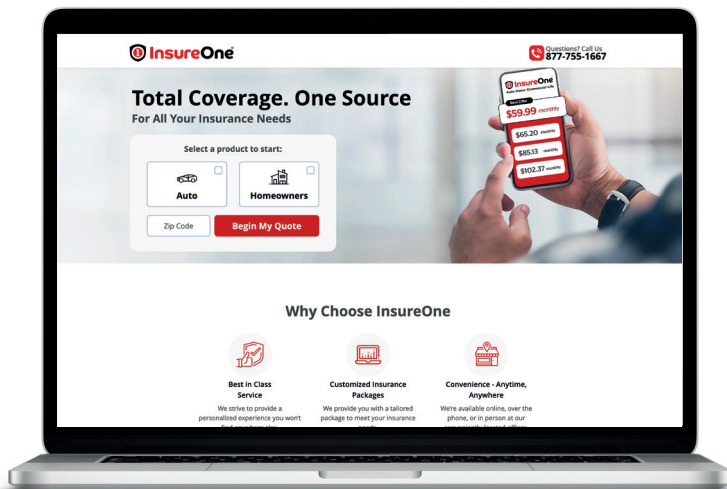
InsureOne

Questions? Call Us
877-755-1667

Total Coverage. One Source
For All Your Insurance Needs

Select a product to start:

Auto

Homeowners

Zip Code

Begin My Quote

InsureOne
Auto Home Commercial Life

Best Offer
$59.99 monthly

$65.20 monthly

$85.13 monthly

$102.37 monthly

Why Choose InsureOne

Best in Class Service

We strive to provide a personalized experience you won't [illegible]

Customized Insurance Packages

We provide you with a tailored package to meet your insurance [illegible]

Convenience - Anytime, Anywhere

We're available online, over the phone, or in person at our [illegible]